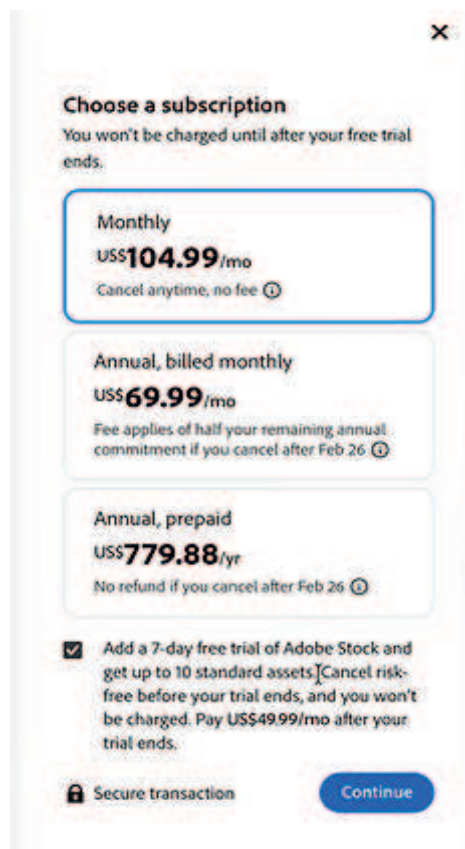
×

Choose a subscription
You won't be charged until after your free trial ends.

Monthly
US$104.99/mo
Cancel anytime, no fee ⓘ

Annual, billed monthly
US$69.99/mo
Fee applies of half your remaining annual commitment if you cancel after Feb 26 ⓘ

Annual, prepaid
US$779.88/yr
No refund if you cancel after Feb 26 ⓘ

Add a 7-day free trial of Adobe Stock and get up to 10 standard assets. Cancel risk-free before your trial ends, and you won't be charged. Pay US$49.99/mo after your trial ends.

Secure transaction

Continue